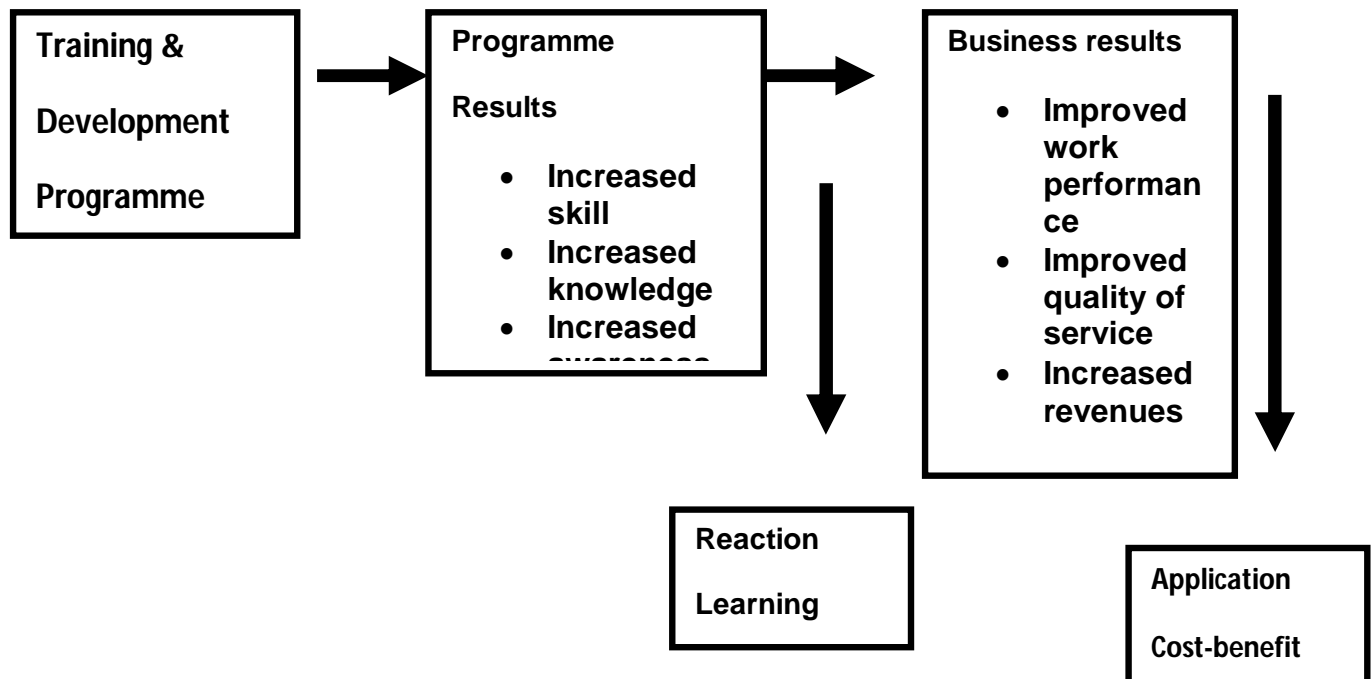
Training & Development Programme

Programme Results

- Increased skill
- Increased knowledge
- Increased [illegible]

Business results

- Improved work performan ce
- Improved quality of service
- Increased revenues

Reaction

Learning

Application

Cost-benefit